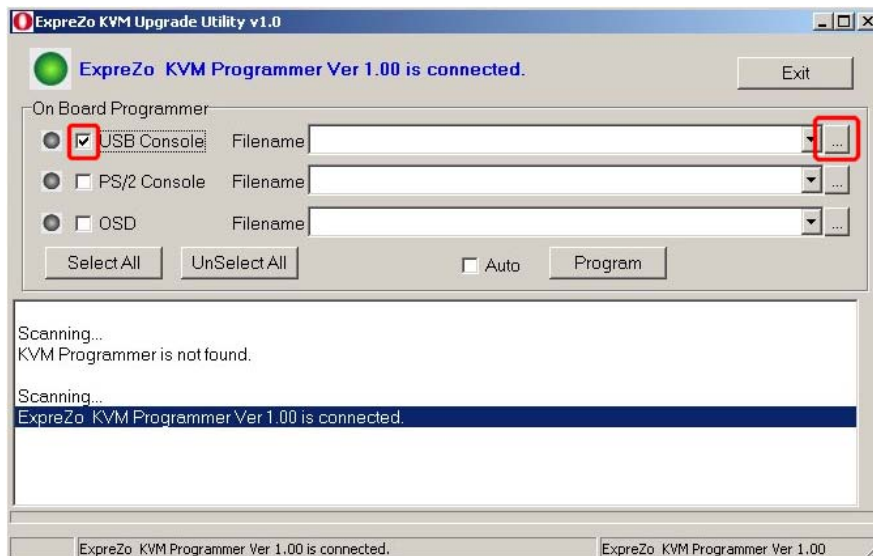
ExpreZo KVM Upgrade Utility v1.0

ExpreZo KVM Programmer Ver 1.00 is connected.

Exit

On Board Programmer

USB Console Filename ...

PS/2 Console Filename ...

OSD Filename ...

Select All

UnSelect All

Auto

Program

Scanning...
KVM Programmer is not found.

Scanning...
ExpreZo KVM Programmer Ver 1.00 is connected.

ExpreZo KVM Programmer Ver 1.00 is connected.

ExpreZo KVM Programmer Ver 1.00